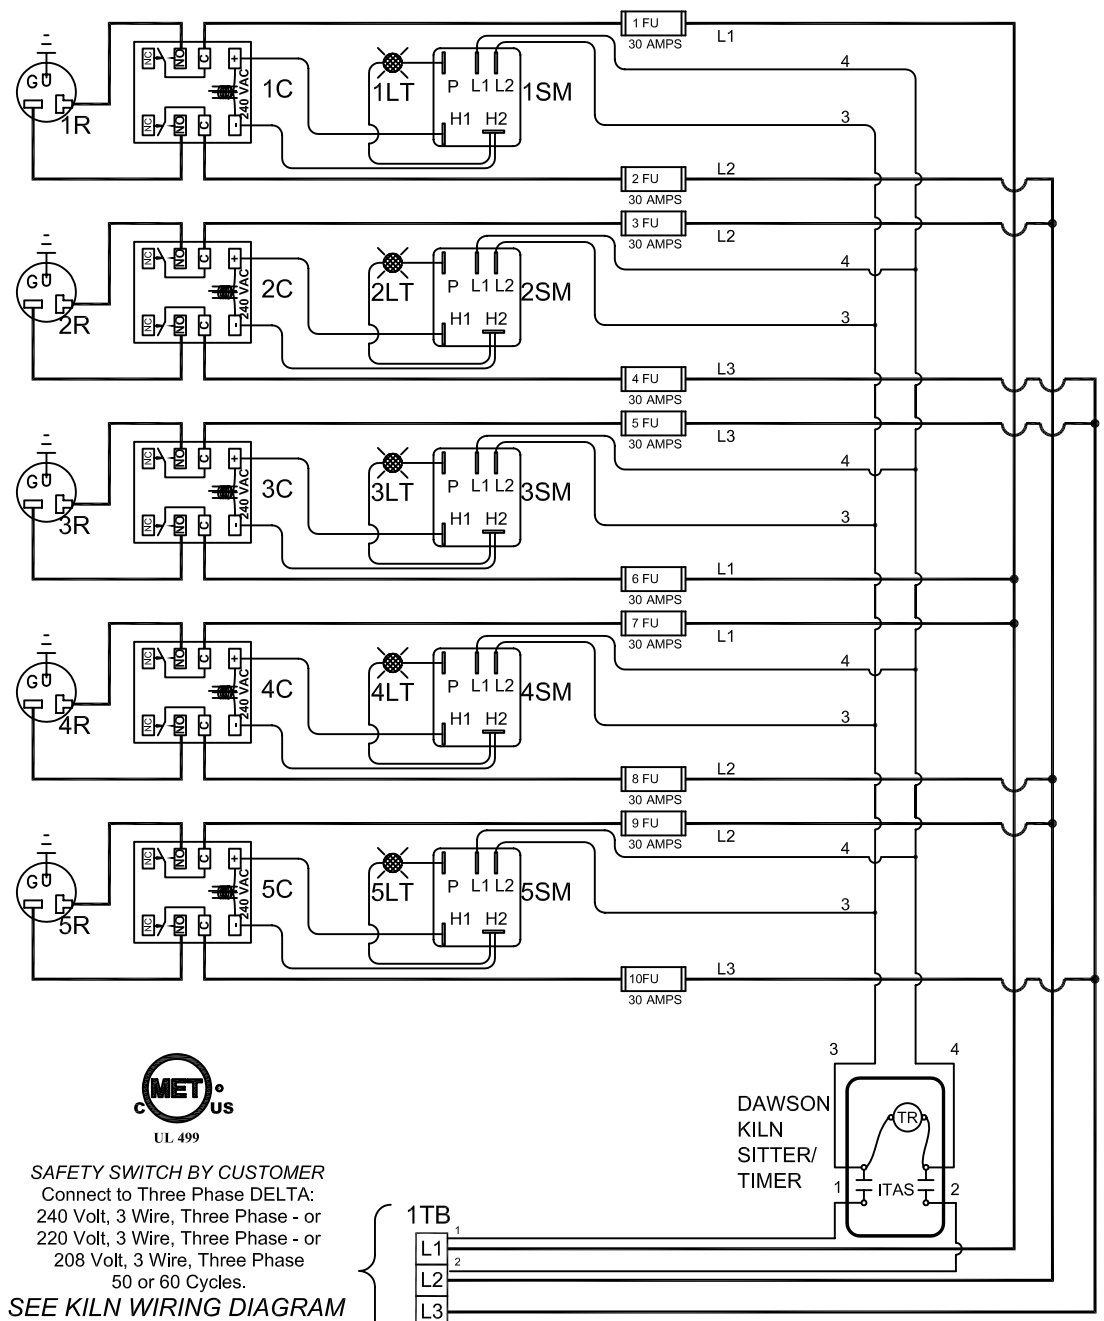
1 FU
30 AMPS
L1
4
3
G U
1R
NC NO C +
NC NO C -
240 VAC
1C
1LT
P L1 L2
1SM
H1 H2
2 FU
30 AMPS
L2
3 FU
30 AMPS
L2
4
3
G U
2R
NC NO C +
NC NO C -
240 VAC
2C
2LT
P L1 L2
2SM
H1 H2
4 FU
30 AMPS
L3
5 FU
30 AMPS
L3
4
3
G U
3R
NC NO C +
NC NO C -
240 VAC
3C
3LT
P L1 L2
3SM
H1 H2
6 FU
30 AMPS
L1
7 FU
30 AMPS
L1
4
3
G U
4R
NC NO C +
NC NO C -
240 VAC
4C
4LT
P L1 L2
4SM
H1 H2
8 FU
30 AMPS
L2
9 FU
30 AMPS
L2
4
3
G U
5R
NC NO C +
NC NO C -
240 VAC
5C
5LT
P L1 L2
5SM
H1 H2
10FU
30 AMPS
L3
3
4
MET
c US
UL 499
DAWSON KILN SITTER/ TIMER
TR
1 ITAS 2
SAFETY SWITCH BY CUSTOMER
Connect to Three Phase DELTA:
240 Volt, 3 Wire, Three Phase - or
220 Volt, 3 Wire, Three Phase - or
208 Volt, 3 Wire, Three Phase
50 or 60 Cycles.
SEE KILN WIRING DIAGRAM
1TB
1
L1
2
L2
L3